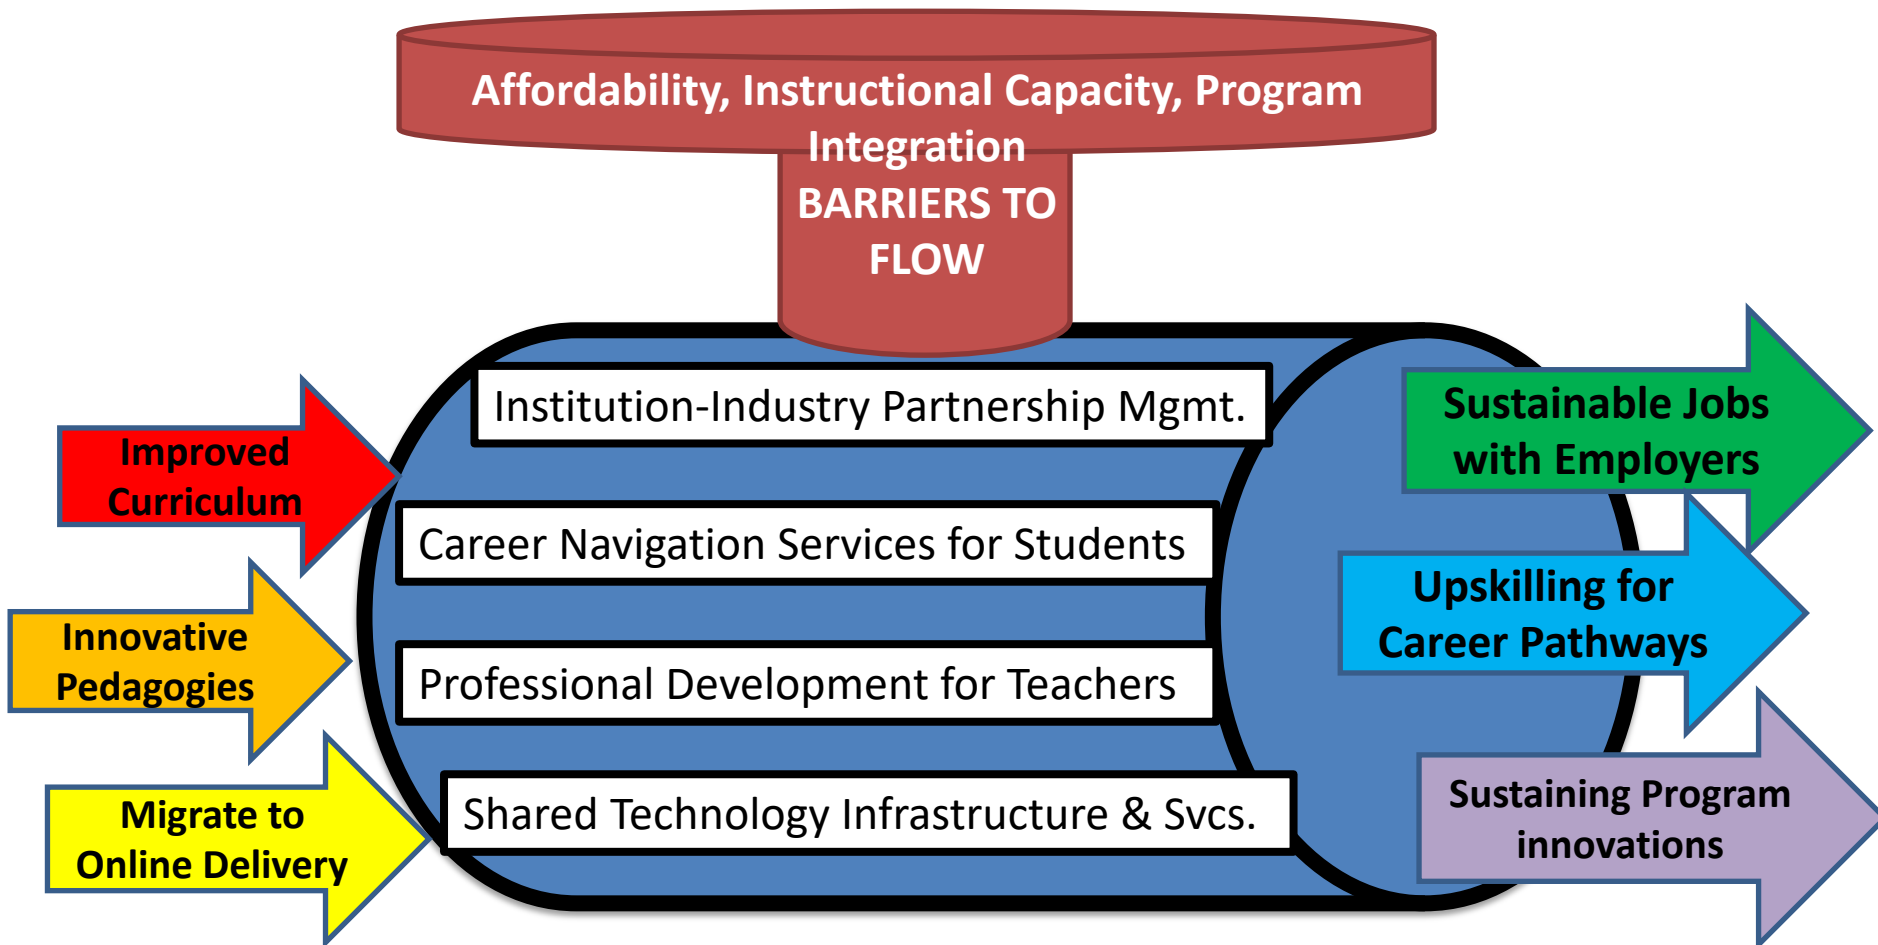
Affordability, Instructional Capacity, Program Integration
BARRIERS TO FLOW

Improved Curriculum

Innovative Pedagogies

Migrate to Online Delivery

Institution-Industry Partnership Mgmt.

Career Navigation Services for Students

Professional Development for Teachers

Shared Technology Infrastructure & Svcs.

Sustainable Jobs with Employers

Upskilling for Career Pathways

Sustaining Program innovations